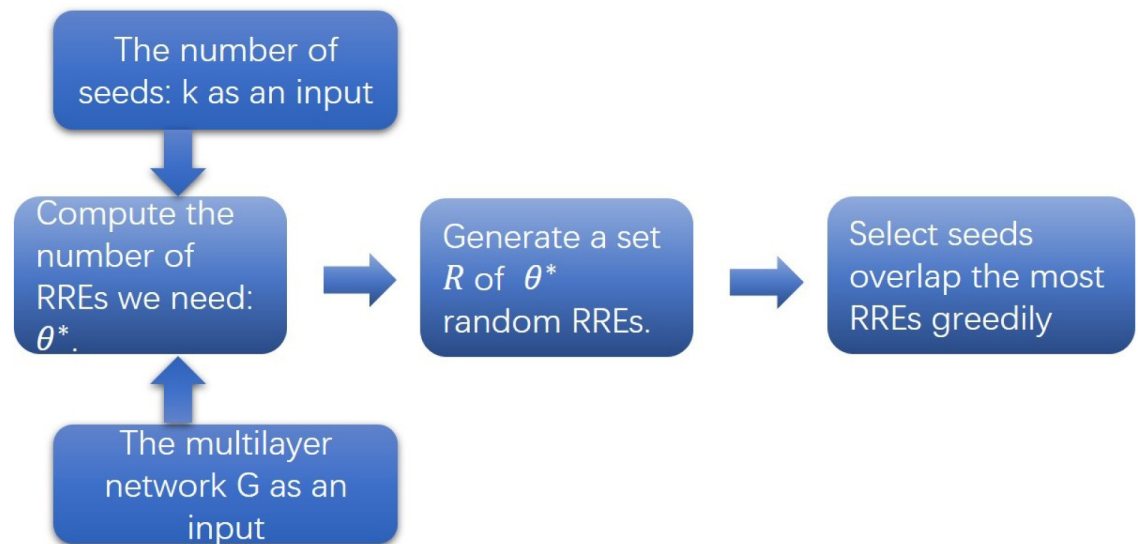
The number of seeds: k as an input

Compute the number of RREs we need: $\theta^*$.

The multilayer network G as an input

Generate a set $R$ of $\theta^*$ random RREs.

Select seeds overlap the most RREs greedily